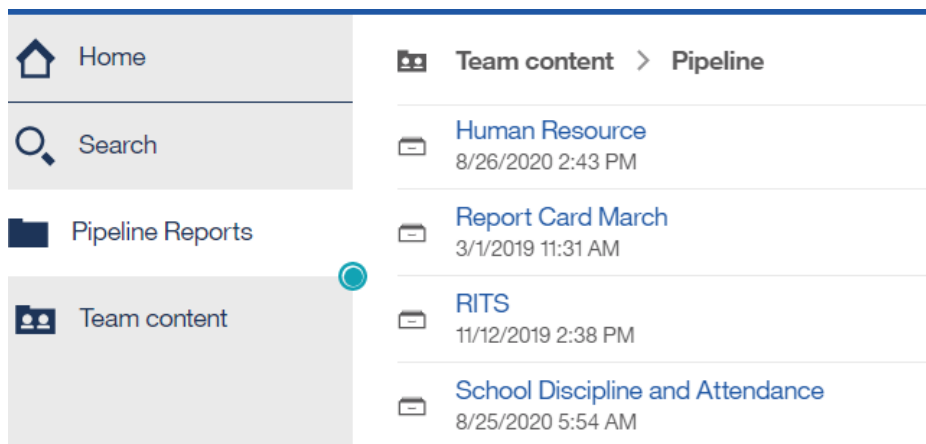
Home

Search

Pipeline Reports

Team content

Team content > Pipeline

Human Resource
8/26/2020 2:43 PM

Report Card March
3/1/2019 11:31 AM

RITS
11/12/2019 2:38 PM

School Discipline and Attendance
8/25/2020 5:54 AM